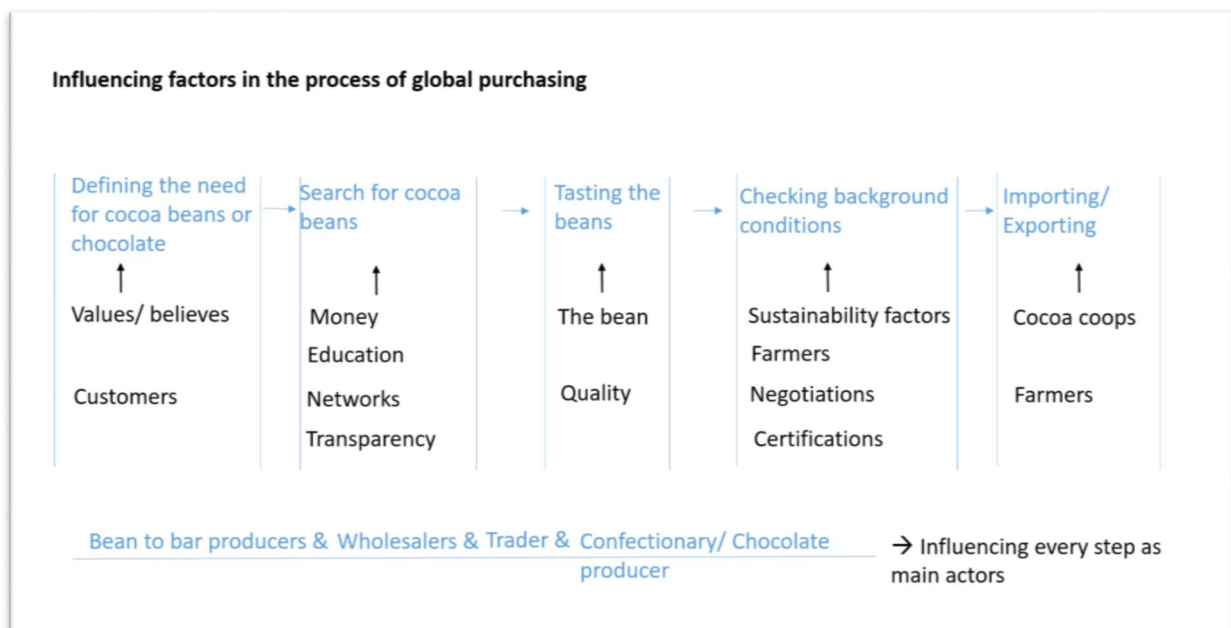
**Influencing factors in the process of global purchasing**

Defining the need for cocoa beans or chocolate
↑
Values/ believes

Customers

Search for cocoa beans
↑
Money
Education
Networks
Transparency

Tasting the beans
↑
The bean

Quality

Checking background conditions
↑
Sustainability factors
Farmers
Negotiations
Certifications

Importing/ Exporting
↑
Cocoa coops

Farmers

Bean to bar producers & Wholesalers & Trader & Confectionary/ Chocolate producer

→ Influencing every step as main actors